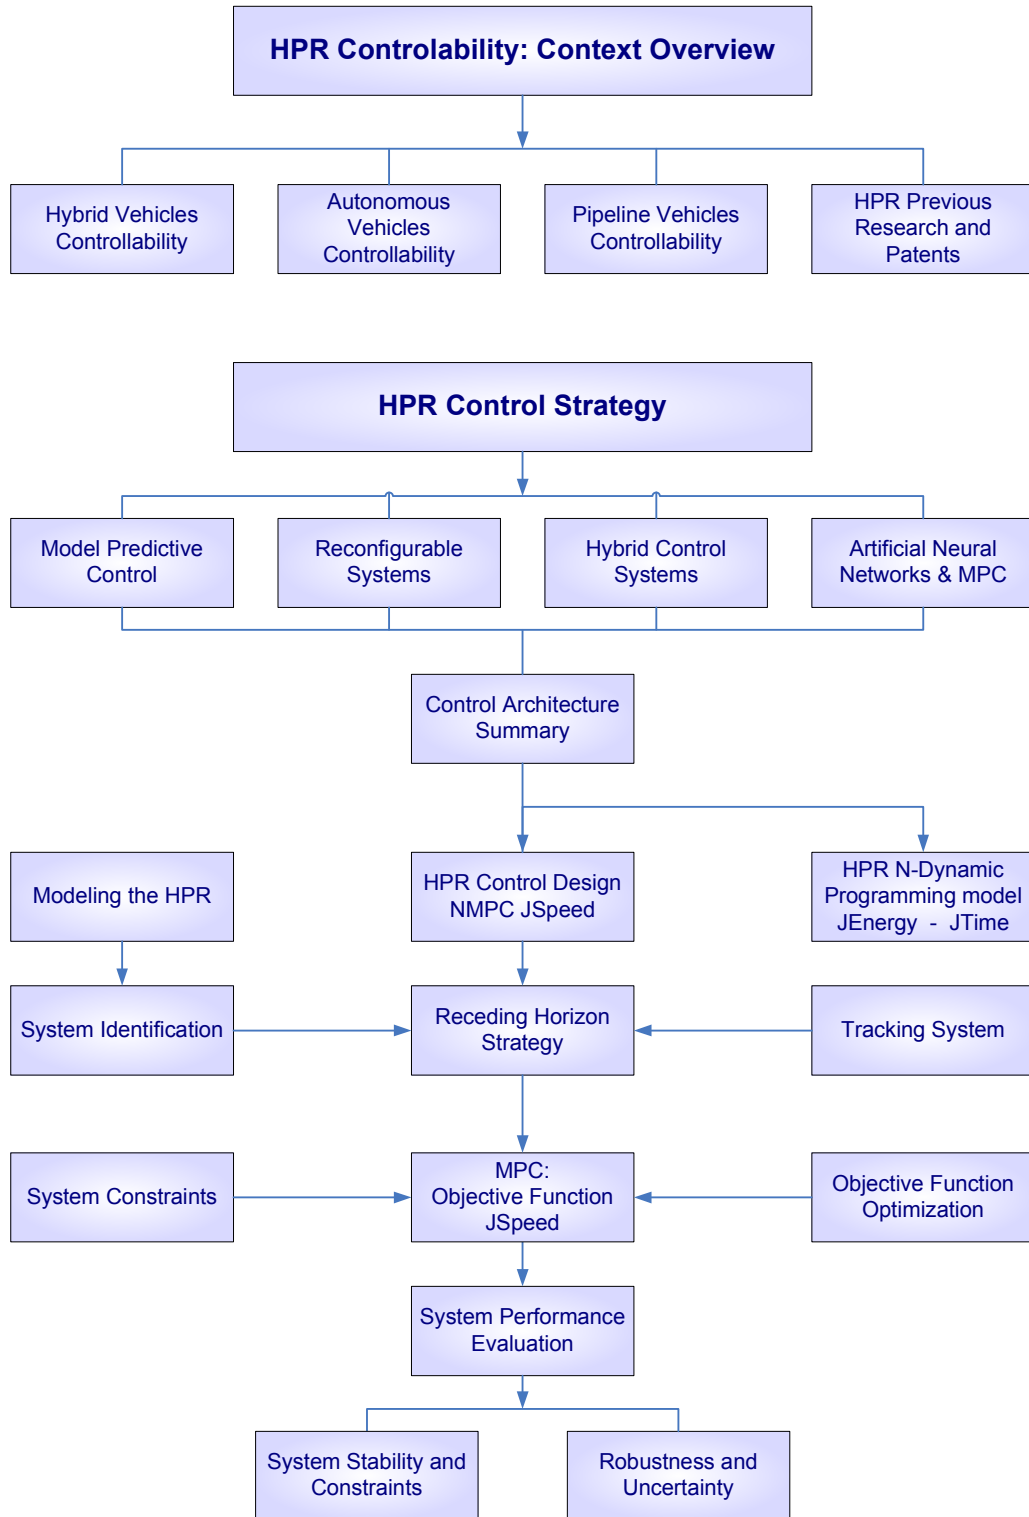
HPR Controlability: Context Overview

Hybrid Vehicles Controllability

Autonomous Vehicles Controllability

Pipeline Vehicles Controllability

HPR Previous Research and Patents

HPR Control Strategy

Model Predictive Control

Reconfigurable Systems

Hybrid Control Systems

Artificial Neural Networks & MPC

Control Architecture Summary

Modeling the HPR

HPR Control Design NMPC JSpeed

HPR N-Dynamic Programming model JEnergy - JTime

System Identification

Receding Horizon Strategy

Tracking System

System Constraints

MPC: Objective Function JSpeed

Objective Function Optimization

System Performance Evaluation

System Stability and Constraints

Robustness and Uncertainty